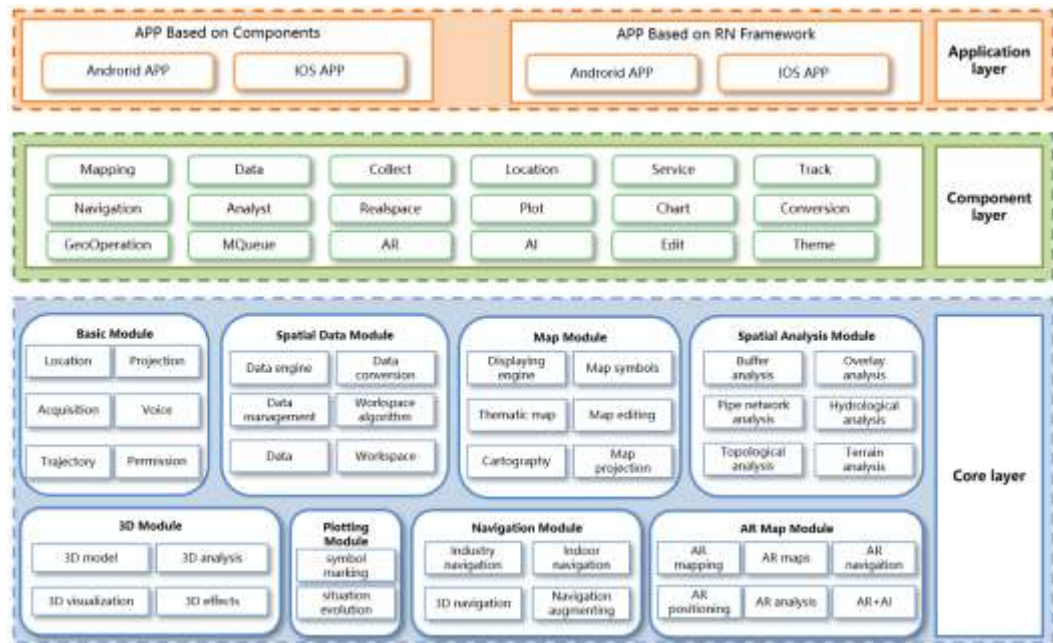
APP Based on Components

Androrid APP

IOS APP

APP Based on RN Framework

Androrid APP

IOS APP

Application layer

Mapping

Data

Collect

Location

Service

Track

Navigation

Analyst

Realspace

Plot

Chart

Conversion

GeoOperation

MQueue

AR

AI

Edit

Theme

Component layer

Basic Module

Location

Projection

Acquisition

Voice

Trajectory

Permission

Spatial Data Module

Data engine

Data conversion

Data management

Workspace algorithm

Data

Workspace

Map Module

Displaying engine

Map symbols

Thematic map

Map editing

Cartography

Map projection

Spatial Analysis Module

Buffer analysis

Overlay analysis

Pipe network analysis

Hydrological analysis

Topological analysis

Terrain analysis

Core layer

3D Module

3D model

3D analysis

3D visualization

3D effects

Plotting Module

symbol marking

situation evolution

Navigation Module

Industry navigation

Indoor navigation

3D navigation

Navigation augmenting

AR Map Module

AR mapping

AR maps

AR navigation

AR positioning

AR analysis

AR+AI